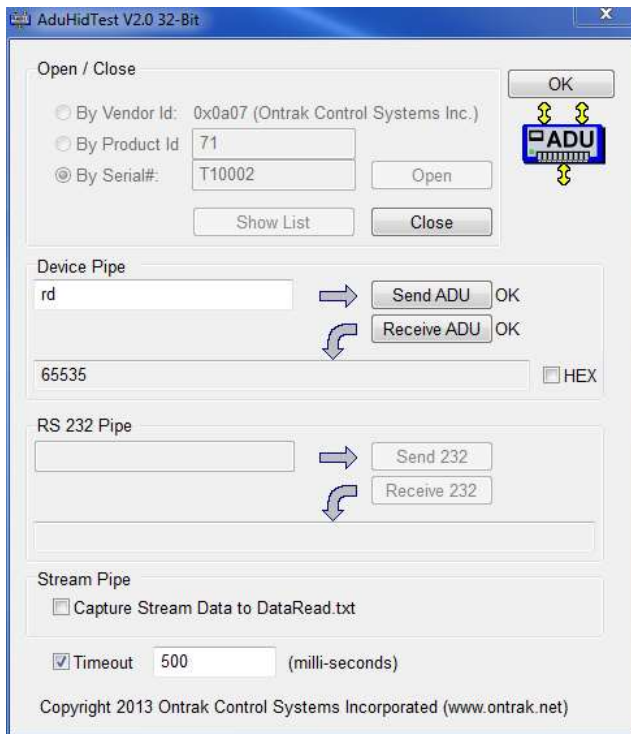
AduHidTest V2.0 32-Bit

x

Open / Close

OK

By Vendor Id: 0x0a07 (Ontrak Control Systems Inc.)

By Product Id 71

By Serial#: T10002

Open

ADU

Show List

Close

Device Pipe

rd

Send ADU OK

Receive ADU OK

65535

HEX

RS 232 Pipe

Send 232

Receive 232

Stream Pipe

Capture Stream Data to DataRead.txt

Timeout 500 (milli-seconds)

Copyright 2013 Ontrak Control Systems Incorporated (www.ontrak.net)